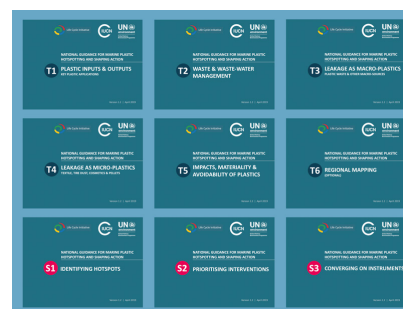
Life Cycle Initiative
IUCN
UN environment
NATIONAL GUIDANCE FOR MARINE PLASTIC HOTSPOTTING AND SHAPING ACTION
T1 PLASTIC INPUTS & OUTPUTS
NET PLASTIC APPLICATIONS
Version 1.1 – April 2020

Life Cycle Initiative
IUCN
UN environment
NATIONAL GUIDANCE FOR MARINE PLASTIC HOTSPOTTING AND SHAPING ACTION
T2 WASTE & WASTE-WATER MANAGEMENT
Version 1.1 – April 2020

Life Cycle Initiative
IUCN
UN environment
NATIONAL GUIDANCE FOR MARINE PLASTIC HOTSPOTTING AND SHAPING ACTION
T3 LEAKAGE AS MACRO-PLASTICS
PLASTIC WASTE & OTHER MACRO SOURCES
Version 1.1 – April 2020

Life Cycle Initiative
IUCN
UN environment
NATIONAL GUIDANCE FOR MARINE PLASTIC HOTSPOTTING AND SHAPING ACTION
T4 LEAKAGE AS MICRO-PLASTICS
TEXTILE, TIRE DUST, COSMETICS & PELLETS
Version 1.1 – April 2020

Life Cycle Initiative
IUCN
UN environment
NATIONAL GUIDANCE FOR MARINE PLASTIC HOTSPOTTING AND SHAPING ACTION
T5 IMPACTS, MATERIALITY & AVOIDABILITY OF PLASTICS
Version 1.1 – April 2020

Life Cycle Initiative
IUCN
UN environment
NATIONAL GUIDANCE FOR MARINE PLASTIC HOTSPOTTING AND SHAPING ACTION
T6 REGIONAL MAPPING
(OPTIONAL)
Version 1.1 – April 2020

Life Cycle Initiative
IUCN
UN environment
NATIONAL GUIDANCE FOR MARINE PLASTIC HOTSPOTTING AND SHAPING ACTION
S1 IDENTIFYING HOTSPOTS
Version 1.1 – April 2020

Life Cycle Initiative
IUCN
UN environment
NATIONAL GUIDANCE FOR MARINE PLASTIC HOTSPOTTING AND SHAPING ACTION
S2 PRIORITISING INTERVENTIONS
Version 1.1 – April 2020

Life Cycle Initiative
IUCN
UN environment
NATIONAL GUIDANCE FOR MARINE PLASTIC HOTSPOTTING AND SHAPING ACTION
S3 CONVERGING ON INSTRUMENT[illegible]
Version 1.1 – April 2020